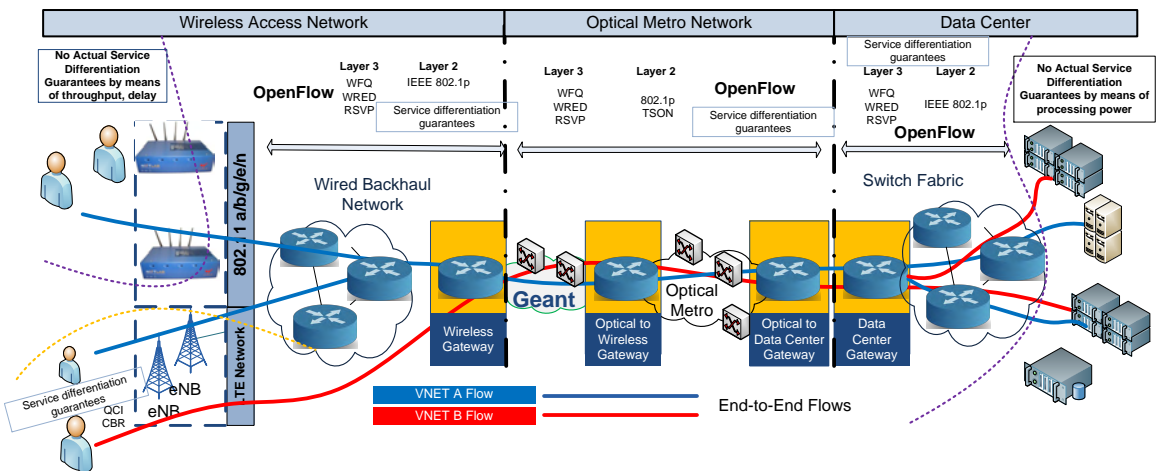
Wireless Access Network

Optical Metro Network

Data Center

No Actual Service Differentiation Guarantees by means of throughput, delay

Layer 3
WFQ
WRED
RSVP

Layer 2
IEEE 802.1p

OpenFlow

Service differentiation guarantees

Layer 3
WFQ
WRED
RSVP

Layer 2
802.1p
TSON

OpenFlow

Service differentiation guarantees

Service differentiation guarantees

Layer 3
WFQ
WRED
RSVP

Layer 2
IEEE 802.1p

OpenFlow

No Actual Service Differentiation Guarantees by means of processing power

802.11 a/b/g/e/n

Wired Backhaul Network

Switch Fabric

Geant

Optical Metro

Wireless Gateway

Optical to Wireless Gateway

Optical to Data Center Gateway

Data Center Gateway

LTE Network

eNB

eNB

Service differentiation guarantees

QCI
CBR

VNET A Flow

VNET B Flow

End-to-End Flows